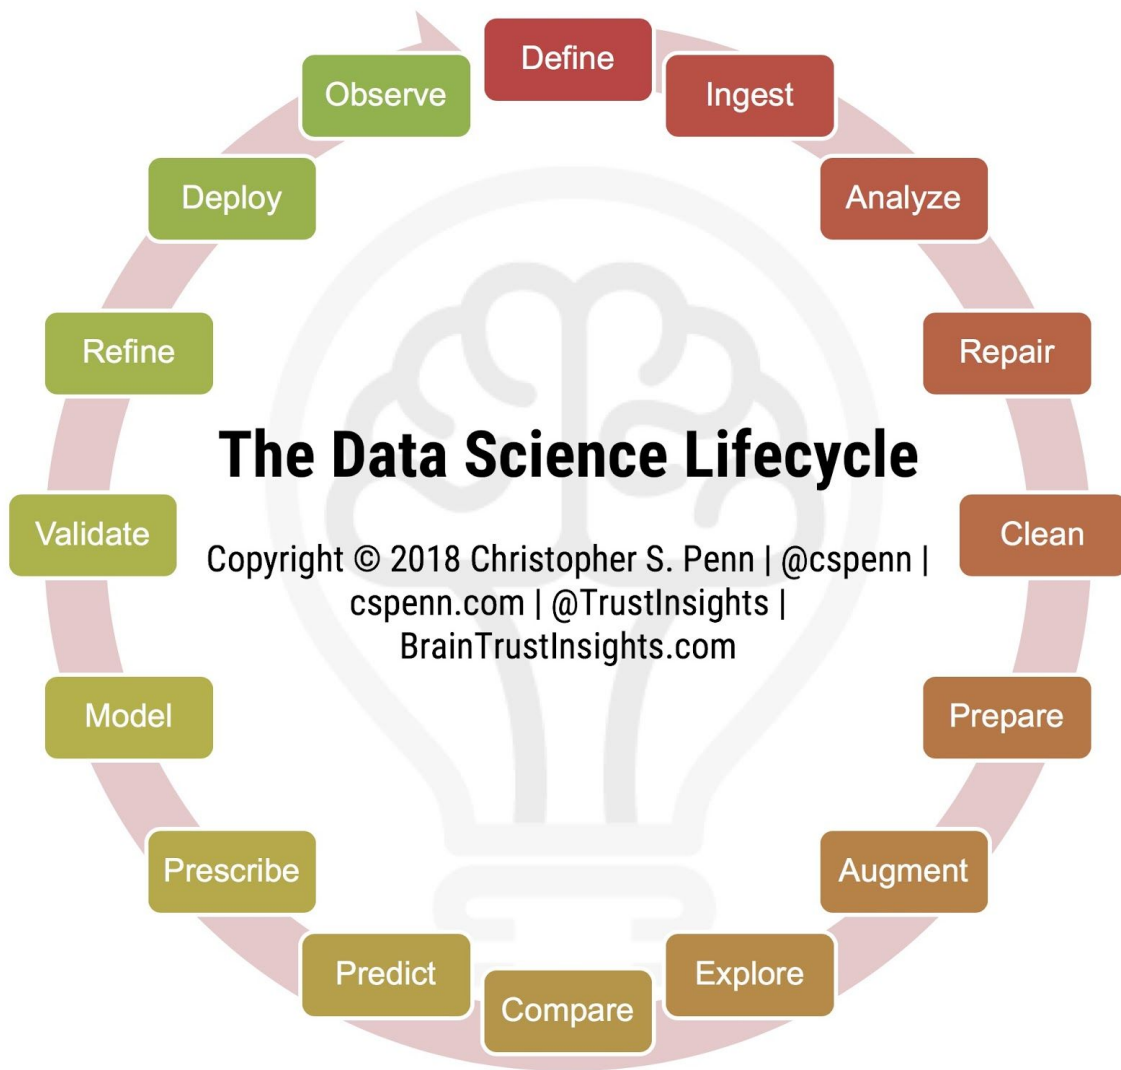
Define

Ingest

Analyze

Repair

Clean

Prepare

Augment

Explore

Compare

Predict

Prescribe

Model

Validate

Refine

Deploy

Observe

The Data Science Lifecycle

Copyright © 2018 Christopher S. Penn | @cspenn | cspenn.com | @TrustInsights | BrainTrustInsights.com